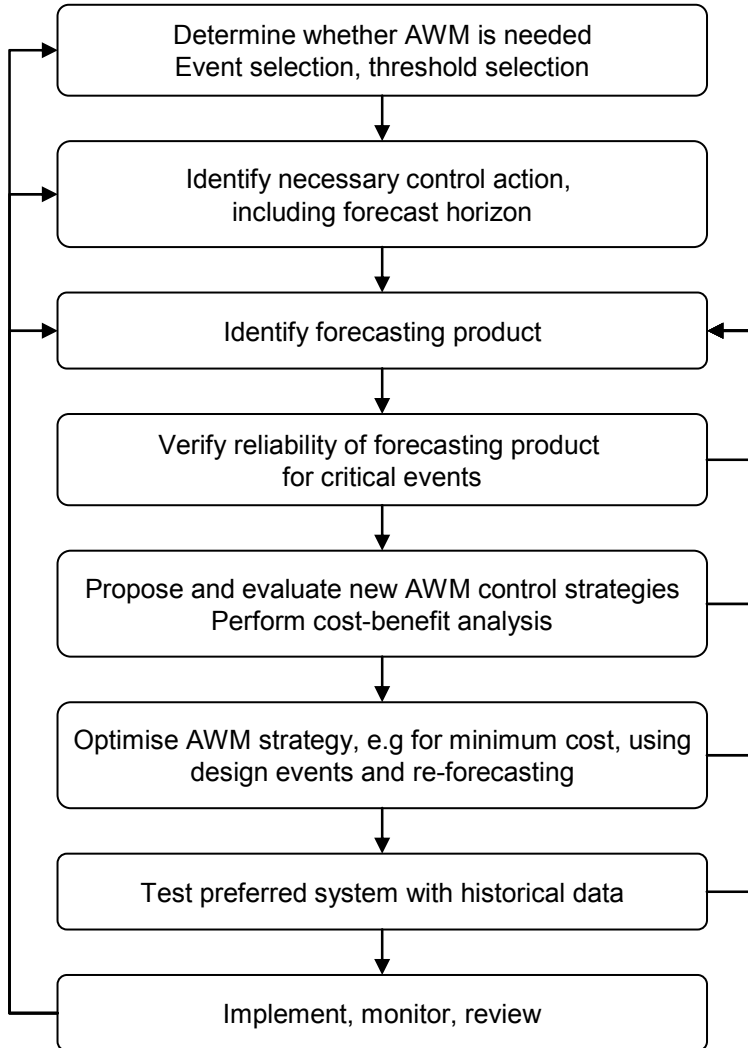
Determine whether AWM is needed
Event selection, threshold selection

Identify necessary control action, including forecast horizon

Identify forecasting product

Verify reliability of forecasting product for critical events

Propose and evaluate new AWM control strategies
Perform cost-benefit analysis

Optimise AWM strategy, e.g for minimum cost, using design events and re-forecasting

Test preferred system with historical data

Implement, monitor, review